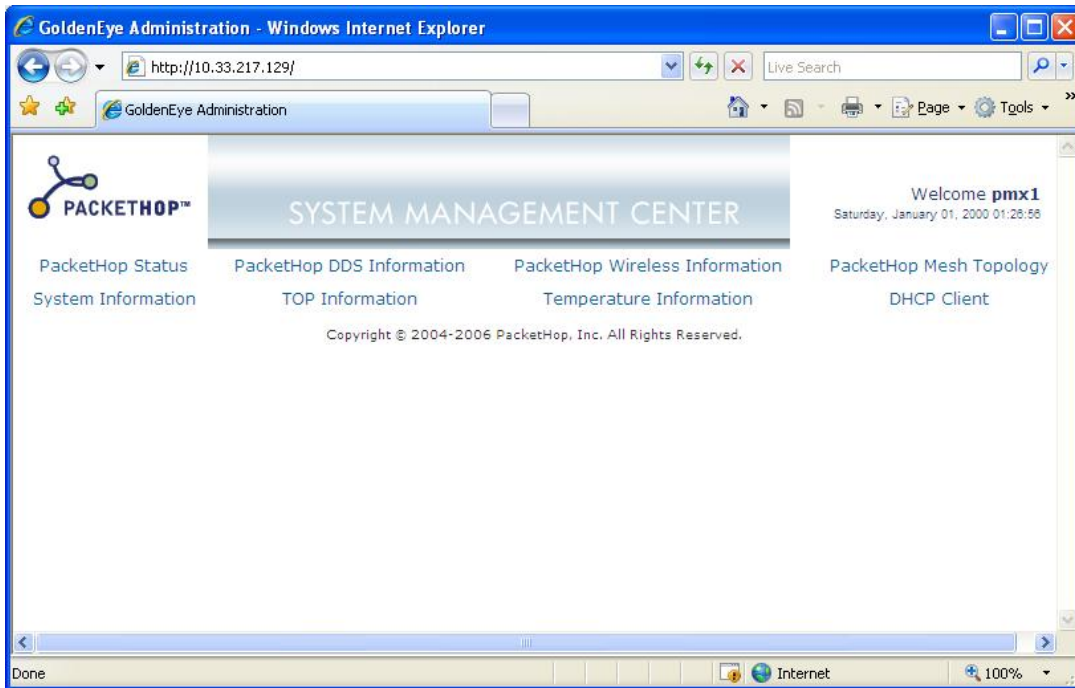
GoldenEye Administration - Windows Internet Explorer

http://10.33.217.129/

Live Search

GoldenEye Administration

Page Tools

PACKETHOP™

SYSTEM MANAGEMENT CENTER

Welcome **pmx1**
Saturday, January 01, 2000 01:26:56

PacketHop Status PacketHop DDS Information PacketHop Wireless Information PacketHop Mesh Topology
System Information TOP Information Temperature Information DHCP Client

Copyright © 2004-2006 PacketHop, Inc. All Rights Reserved.

Done

Internet

100%